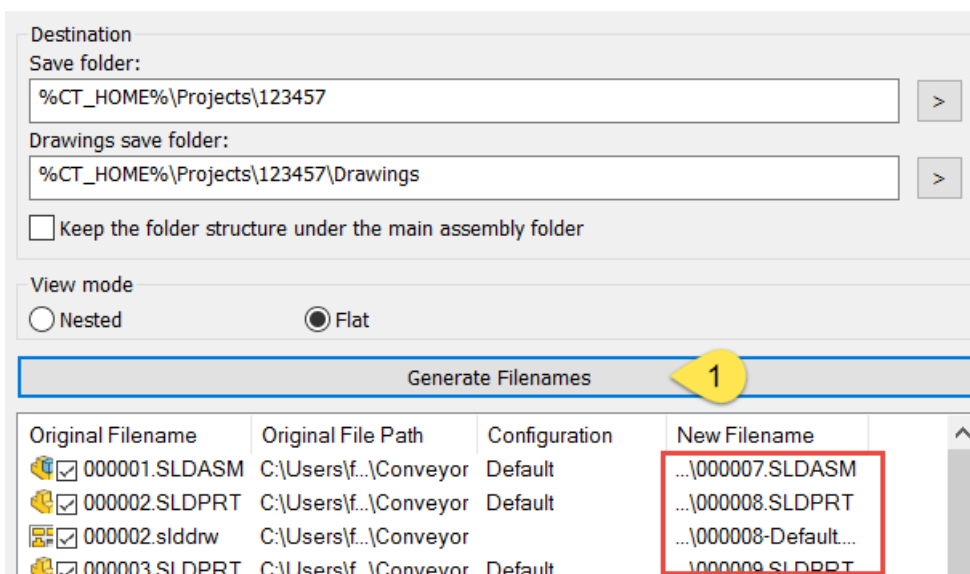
Destination
Save folder:
%CT_HOME%\Projects\123457
>
Drawings save folder:
%CT_HOME%\Projects\123457\Drawings
>
Keep the folder structure under the main assembly folder

View mode
Nested
Flat

Generate Filenames
1

| Original Filename | Original File Path | Configuration | New Filename |
|---|---|---|---|
| 000001.SLDASM | C:\Users\f...\Conveyor | Default | ...\000007.SLDASM |
| 000002.SLDPRT | C:\Users\f...\Conveyor | Default | ...\000008.SLDPRT |
| 000002.slddrw | C:\Users\f...\Conveyor | | ...\000008-Default.... |
| 000003.SLDPRT | C:\Users\f...\Conveyor | Default | ...\000009.SLDPRT |